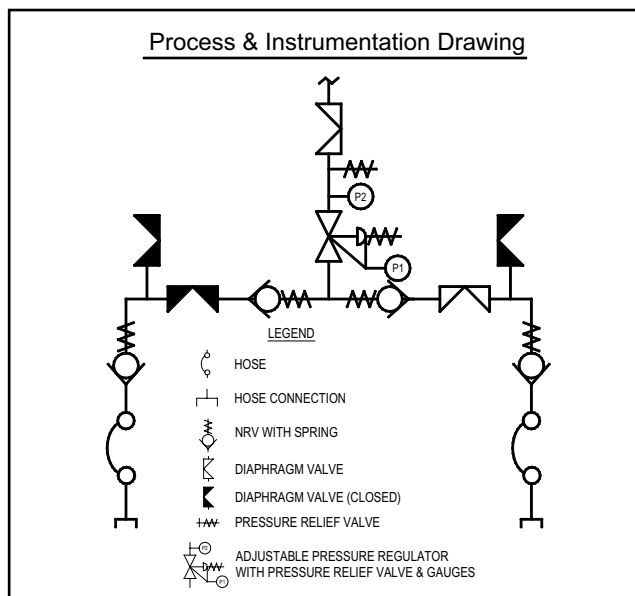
Process & Instrumentation Drawing

P2

P1

LEGEND

HOSE

HOSE CONNECTION

NRV WITH SPRING

DIAPHRAGM VALVE

DIAPHRAGM VALVE (CLOSED)

PRESSURE RELIEF VALVE

P2

P1

ADJUSTABLE PRESSURE REGULATOR WITH PRESSURE RELIEF VALVE & GAUGES